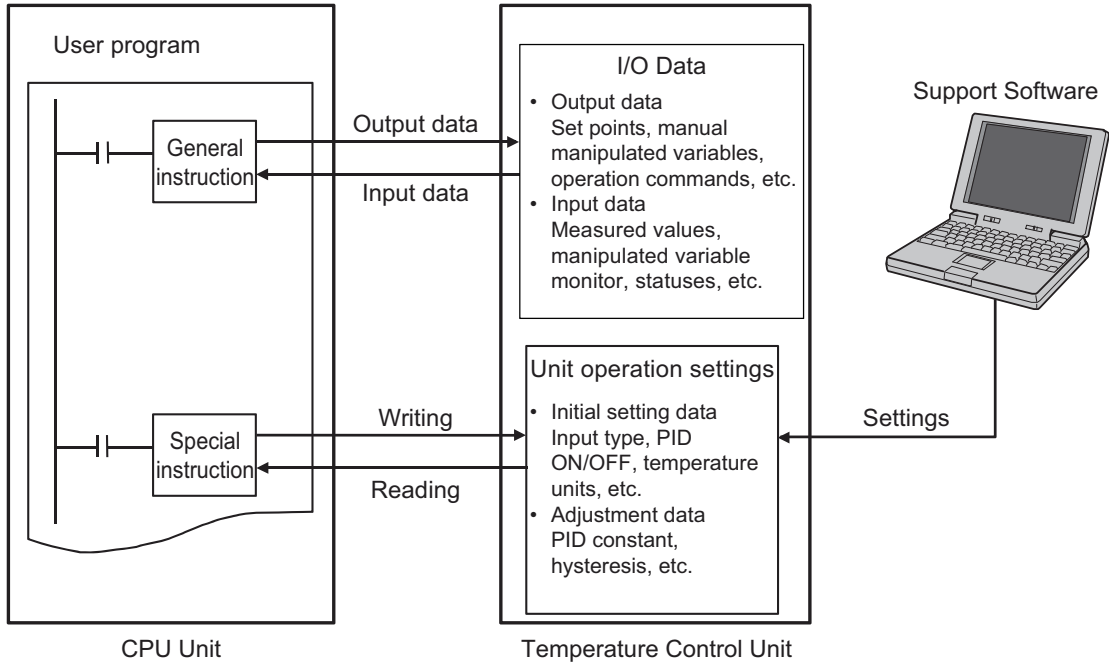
User program

General instruction

Special instruction

Output data

Input data

Writing

Reading

I/O Data

• Output data
Set points, manual manipulated variables, operation commands, etc.
• Input data
Measured values, manipulated variable monitor, statuses, etc.

Unit operation settings

• Initial setting data
Input type, PID ON/OFF, temperature units, etc.
• Adjustment data
PID constant, hysteresis, etc.

Support Software

Settings

CPU Unit

Temperature Control Unit